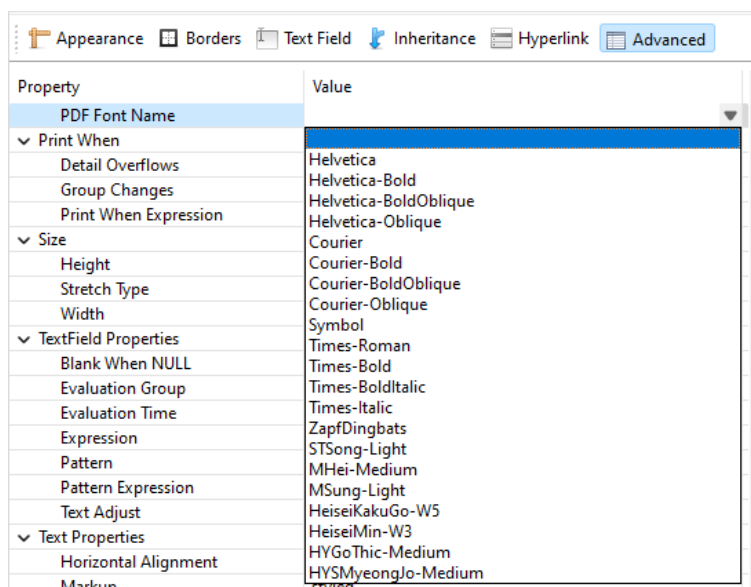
Appearance Borders Text Field Inheritance Hyperlink Advanced

| Property | Value |
|---|---|
| PDF Font Name | |
| Print When | |
| Detail Overflows | |
| Group Changes | |
| Print When Expression | |
| Size | |
| Height | |
| Stretch Type | |
| Width | |
| TextField Properties | |
| Blank When NULL | |
| Evaluation Group | |
| Evaluation Time | |
| Expression | |
| Pattern | |
| Pattern Expression | |
| Text Adjust | |
| Text Properties | |
| Horizontal Alignment | |
| Markup | |

Helvetica
Helvetica-Bold
Helvetica-BoldOblique
Helvetica-Oblique
Courier
Courier-Bold
Courier-BoldOblique
Courier-Oblique
Symbol
Times-Roman
Times-Bold
Times-BoldItalic
Times-Italic
ZapfDingbats
STSong-Light
MHei-Medium
MSung-Light
HeiseiKakuGo-W5
HeiseiMin-W3
HYGoThic-Medium
HYSMyeongJo-Medium